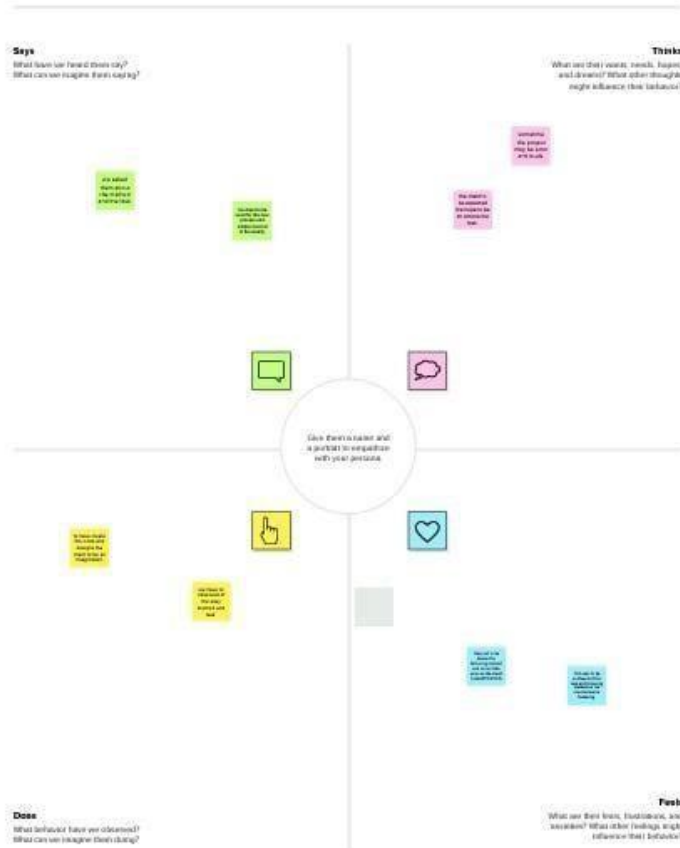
Says
What have we heard them say?
What can we imagine them saying?

Thinks
What are their wants, needs, hopes and dreams? What other thoughts might influence their behavior?

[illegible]

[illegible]

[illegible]

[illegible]

Give them a name and a portrait to empathize with your persona.

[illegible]

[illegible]

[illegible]

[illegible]

Does
What behavior have we observed?
What can we imagine them doing?

Feels
What are their fears, frustrations, and anxieties? What other feelings might influence their behavior?